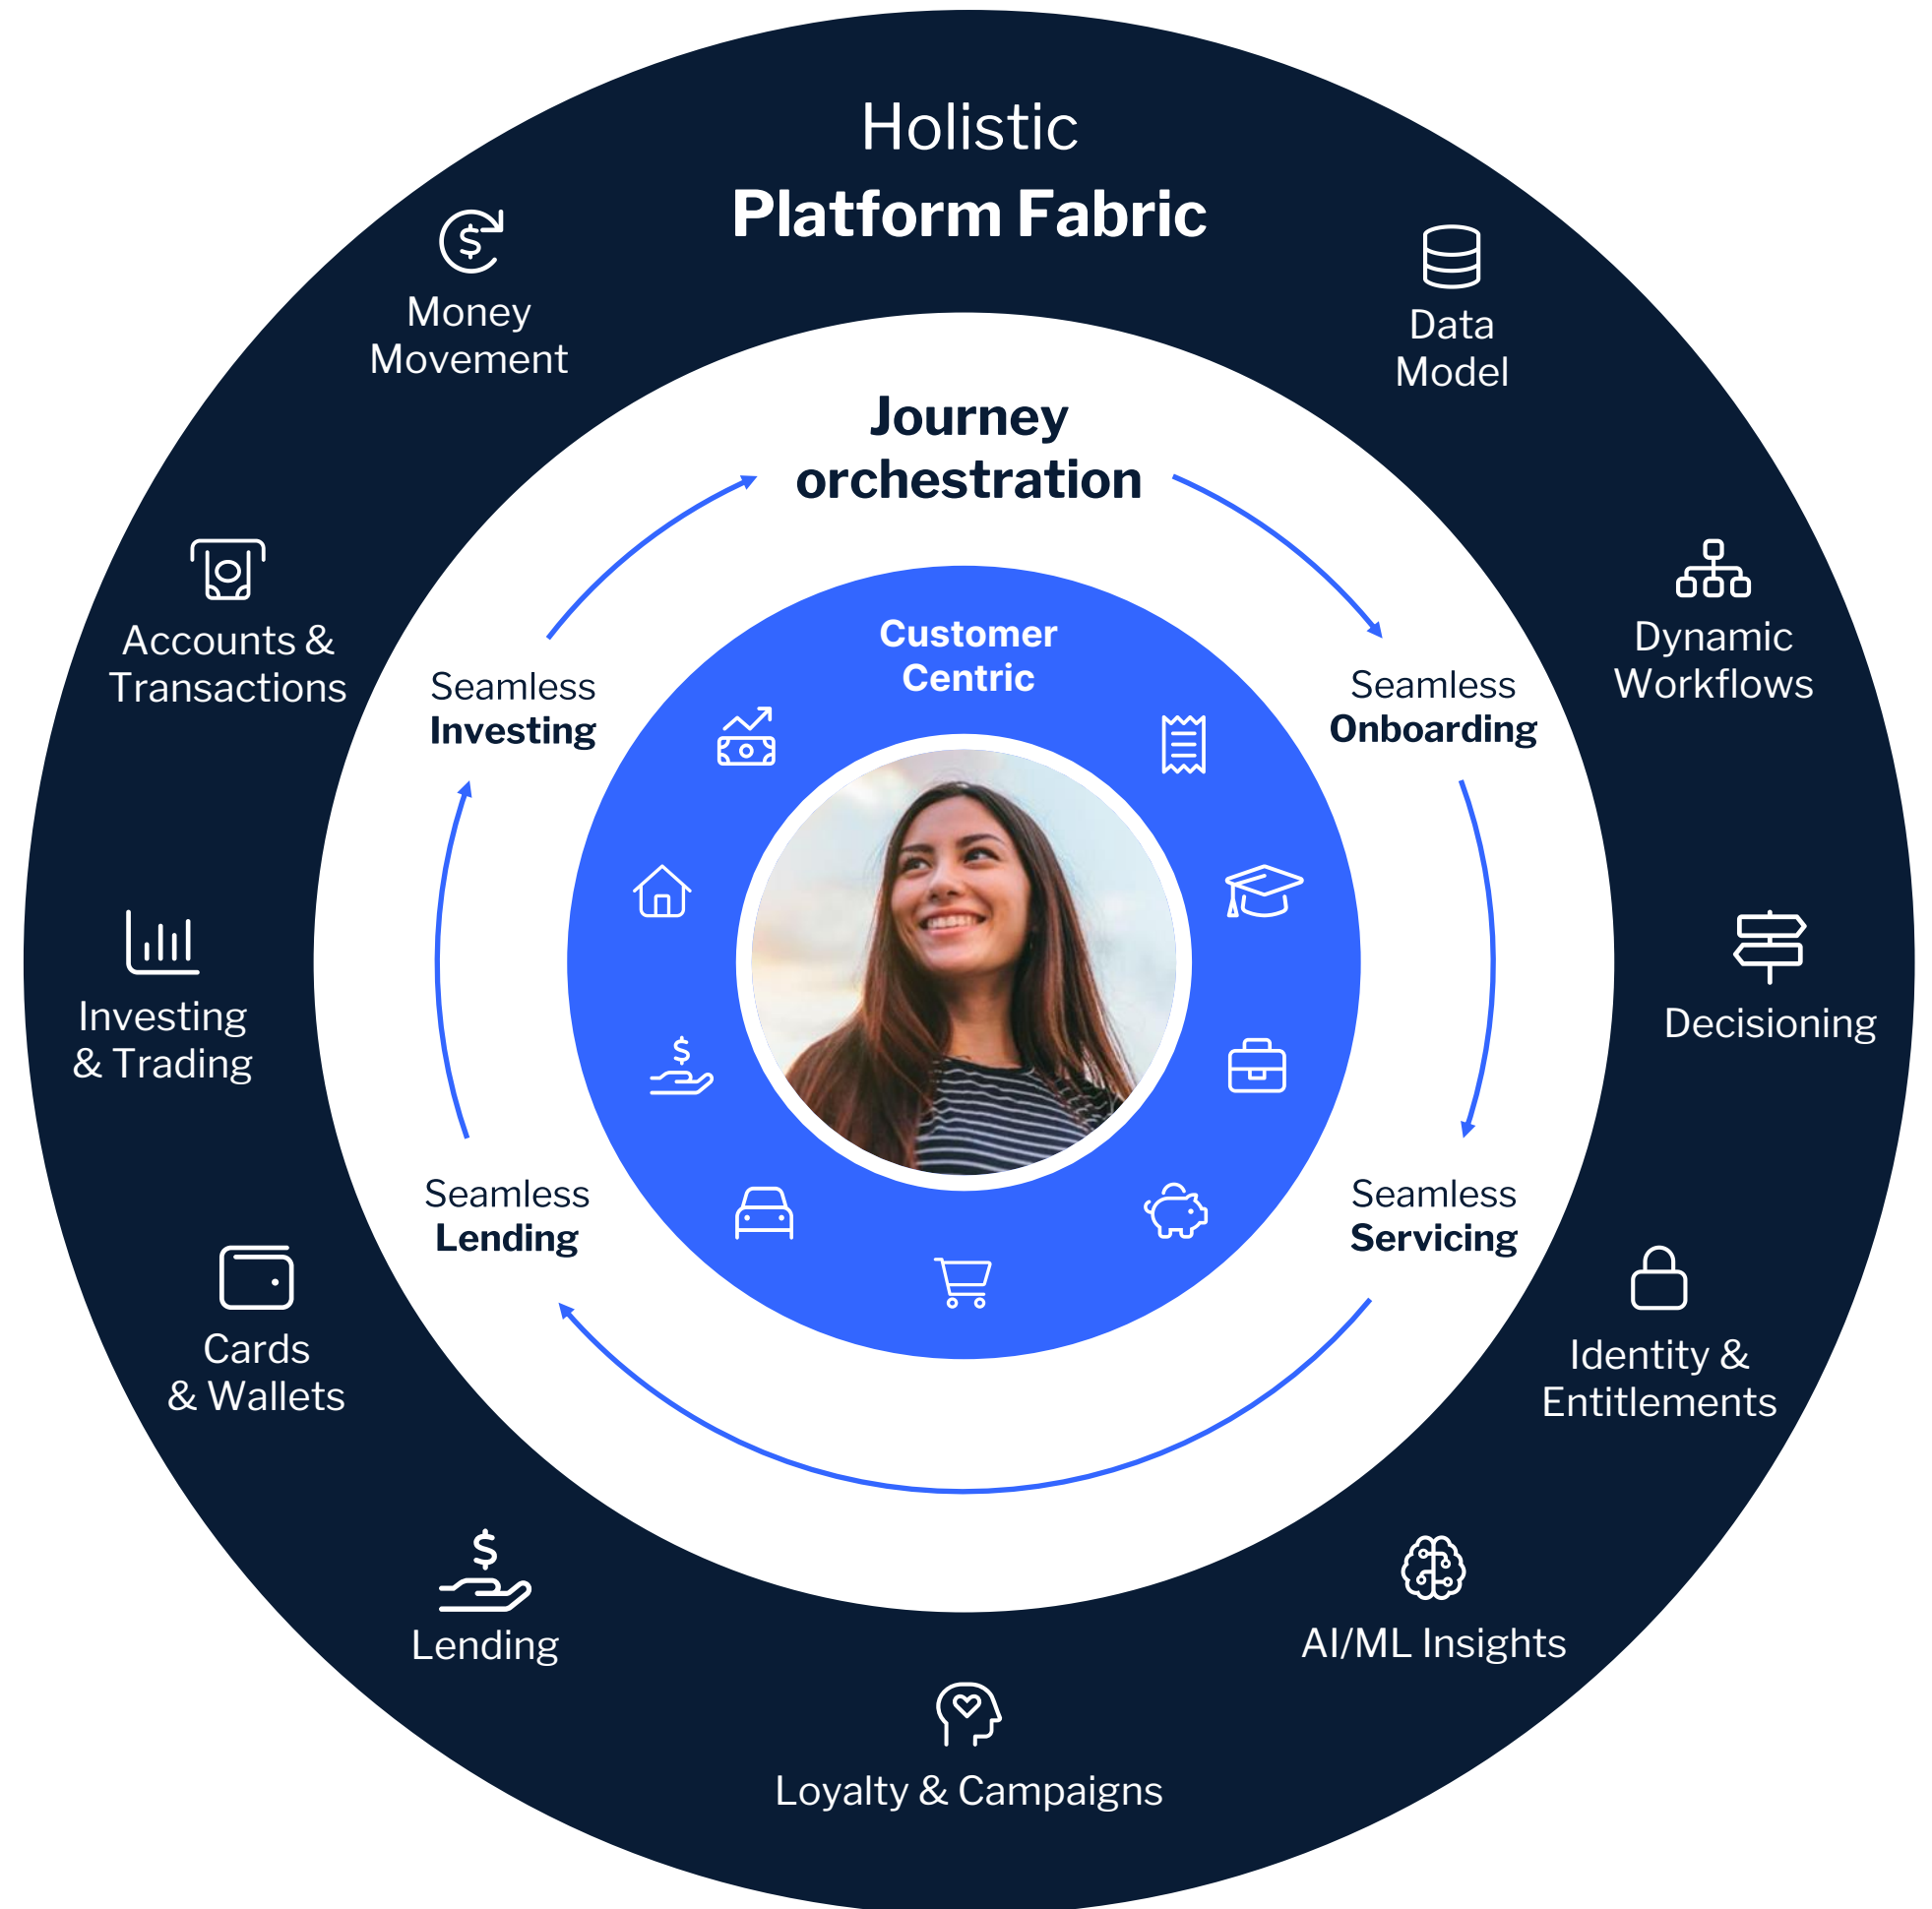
Holistic
Platform Fabric

Money Movement

Data Model

Accounts & Transactions

Dynamic Workflows

Investing & Trading

Decisioning

Cards & Wallets

Identity & Entitlements

Lending

AI/ML Insights

Loyalty & Campaigns

Journey orchestration

Seamless Investing

Seamless Onboarding

Seamless Lending

Seamless Servicing

Customer Centric